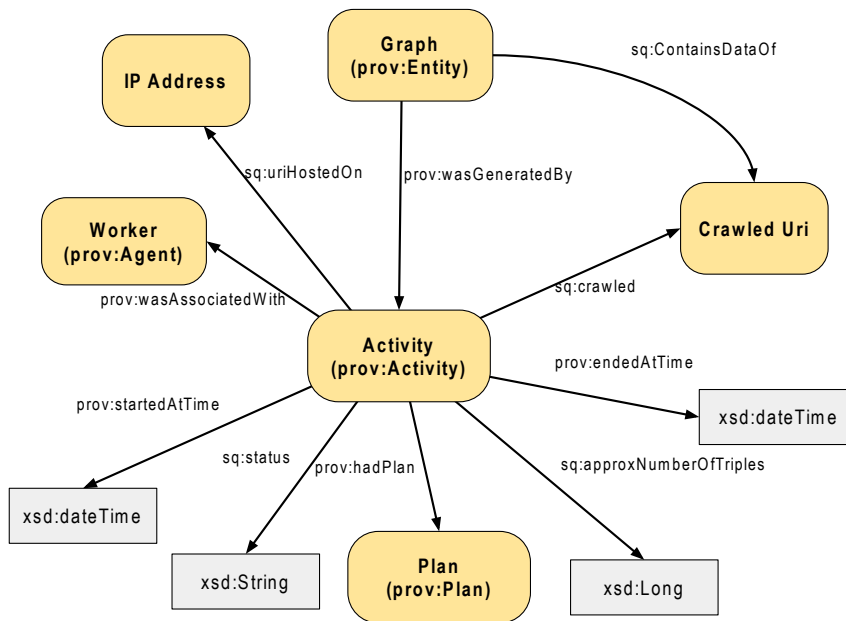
Graph
(prov:Entity)

sq:ContainsDataOf

IP Address

sq:uriHostedOn

prov:wasGeneratedBy

Worker
(prov:Agent)

Crawled Uri

prov:wasAssociatedWith

sq:crawled

Activity
(prov:Activity)

prov:endedAtTime

prov:startedAtTime

xsd:dateTime

sq:status

prov:hadPlan

sq:approxNumberOfTriples

xsd:dateTime

xsd:String

Plan
(prov:Plan)

xsd:Long